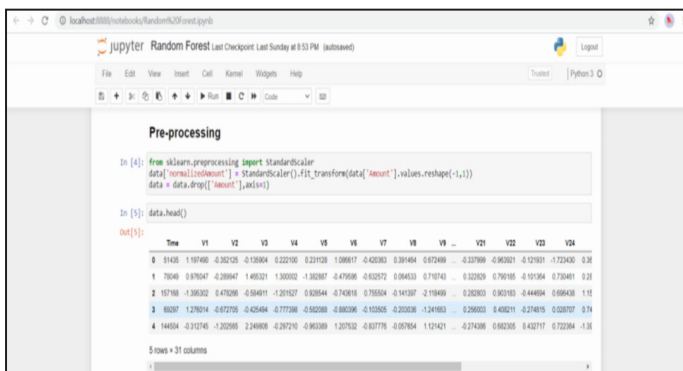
localhost:8888/notebooks/Random%20Forest.ipynb

jupyter Random Forest Last Checkpoint: Last Sunday at 8:53 PM (autosaved)

Logout

File Edit View Insert Cell Kernel Widgets Help

Trusted | Python 3

Run Code

Pre-processing

In [4]: from sklearn.preprocessing import StandardScaler
data['normalizedAmount'] = StandardScaler().fit_transform(data['Amount'].values.reshape(-1,1))
data = data.drop(['Amount'],axis=1)

In [5]: data.head()

Out[5]:

| | Time | V1 | V2 | V3 | V4 | V5 | V6 | V7 | V8 | V9 | ... | V21 | V22 | V23 | V24 |
|---|---|---|---|---|---|---|---|---|---|---|---|---|---|---|---|
| 0 | 51435 | 1.197490 | -0.382125 | -0.135904 | 0.222100 | 0.231128 | 1.098817 | -0.420363 | 0.391454 | 0.672499 | ... | -0.337999 | -0.963921 | -0.121931 | -1.723430 |
| 1 | 78049 | 0.976047 | -0.289947 | 1.465321 | 1.300002 | -1.382887 | -0.475698 | -0.632572 | 0.064533 | 0.710743 | ... | 0.322829 | 0.790165 | -0.101364 | 0.730461 |
| 2 | 157169 | -1.395302 | 0.478296 | -0.584911 | -1.201527 | 0.928544 | -0.743618 | 0.755504 | -0.141397 | -2.118499 | ... | 0.282803 | 0.903183 | -0.444694 | 0.686438 |
| 3 | 69297 | 1.276014 | -0.672705 | -0.425464 | -0.777398 | -0.582069 | -0.890396 | -0.103505 | -0.203036 | -1.241653 | ... | 0.256003 | 0.408211 | -0.274815 | 0.028707 |
| 4 | 144504 | -0.312745 | -1.202565 | 2.249808 | -0.297210 | -0.963389 | 1.207532 | -0.637776 | -0.057654 | 1.121421 | ... | -0.274386 | 0.682305 | 0.432717 | 0.722364 |

5 rows × 31 columns